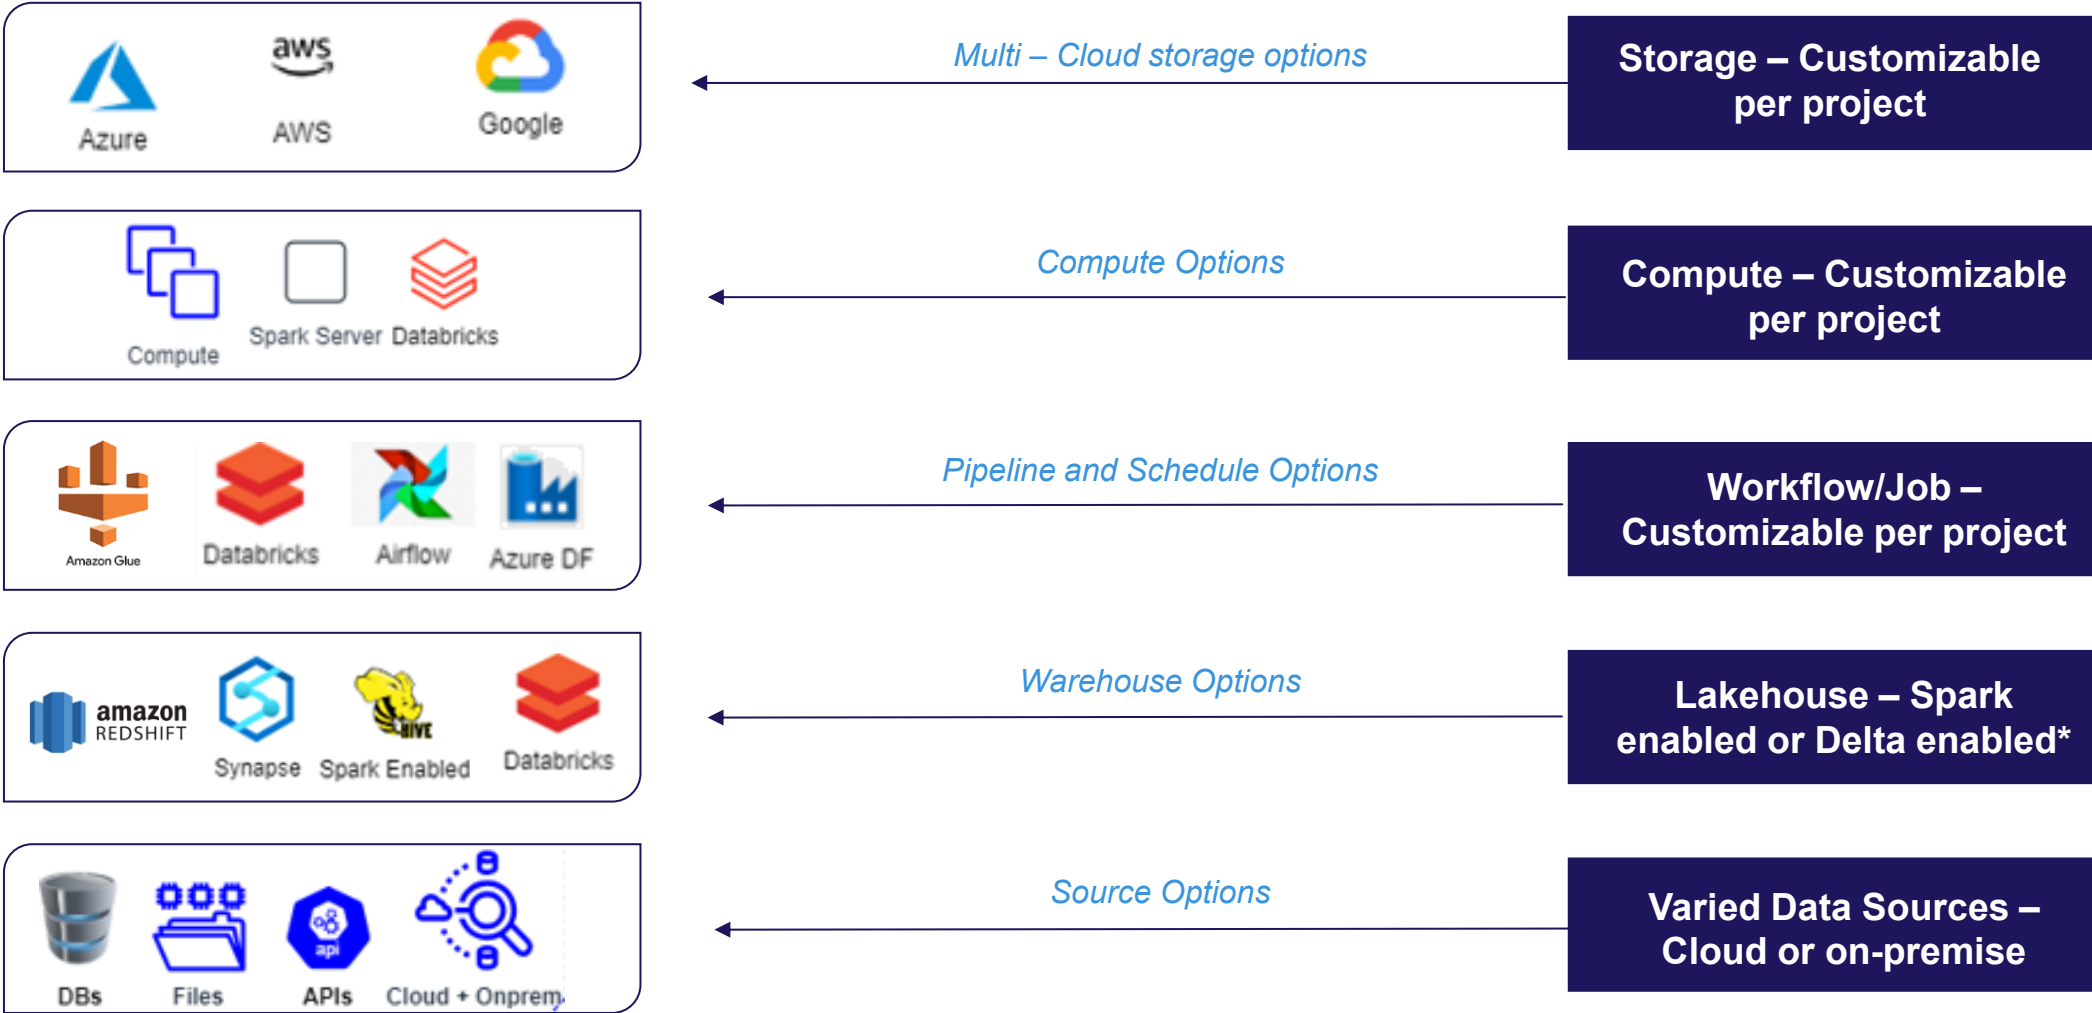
aws

Azure AWS Google

Multi – Cloud storage options

Storage – Customizable per project

Compute Spark Server Databricks

Compute Options

Compute – Customizable per project

Amazon Glue Databricks Airflow Azure DF

Pipeline and Schedule Options

Workflow/Job – Customizable per project

amazon REDSHIFT Synapse HIVE Spark Enabled Databricks

Warehouse Options

Lakehouse – Spark enabled or Delta enabled*

DBs Files api APIs Cloud + Onprem

Source Options

Varied Data Sources – Cloud or on-premise